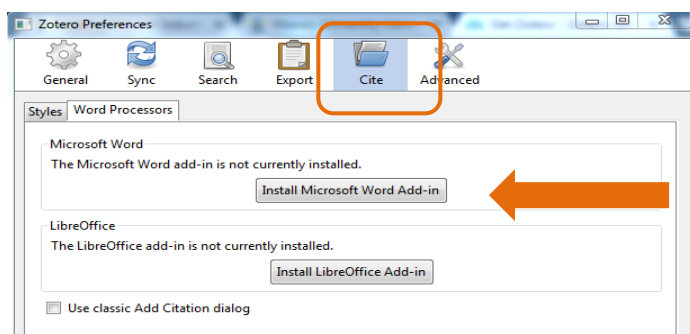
Zotero Preferences

General Sync Search Export Cite Advanced

Styles Word Processors

Microsoft Word

The Microsoft Word add-in is not currently installed.

Install Microsoft Word Add-in

LibreOffice

The LibreOffice add-in is not currently installed.

Install LibreOffice Add-in

Use classic Add Citation dialog